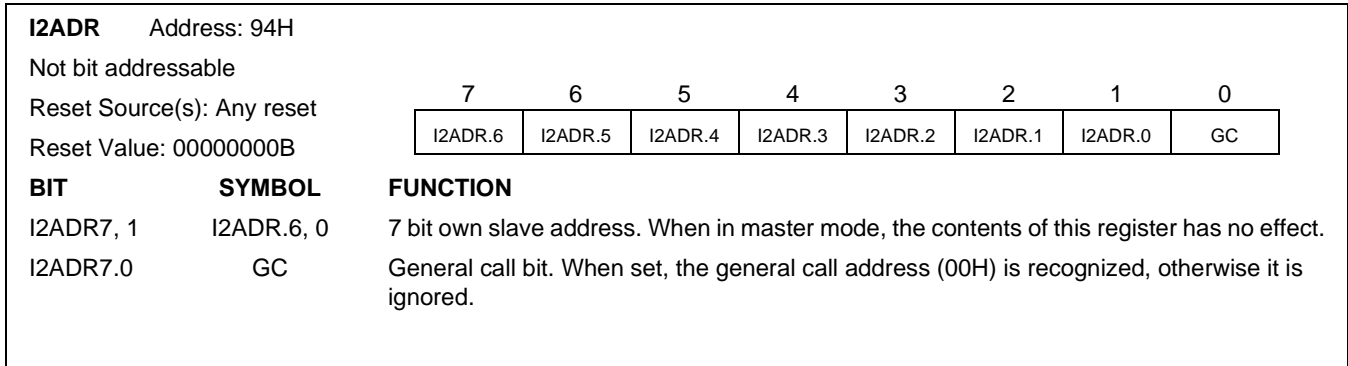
**I2ADR** Address: 94H

Not bit addressable

Reset Source(s): Any reset

Reset Value: 00000000B

| 7 | 6 | 5 | 4 | 3 | 2 | 1 | 0 |
|---|---|---|---|---|---|---|---|
| I2ADR.6 | I2ADR.5 | I2ADR.4 | I2ADR.3 | I2ADR.2 | I2ADR.1 | I2ADR.0 | GC |

| BIT | SYMBOL | FUNCTION |
|---|---|---|
| I2ADR7, 1 | I2ADR.6, 0 | 7 bit own slave address. When in master mode, the contents of this register has no effect. |
| I2ADR7.0 | GC | General call bit. When set, the general call address (00H) is recognized, otherwise it is ignored. |